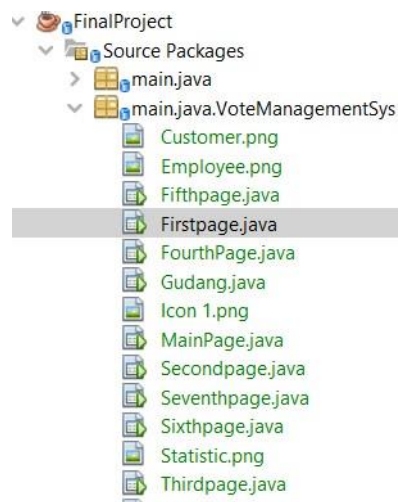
FinalProject
Source Packages
main.java
main.java.VoteManagementSys
Customer.png
Employee.png
Fifthpage.java
Firstpage.java
FourthPage.java
Gudang.java
Icon 1.png
MainPage.java
Secondpage.java
Seventhpage.java
Sixthpage.java
Statistic.png
Thirdpage.java